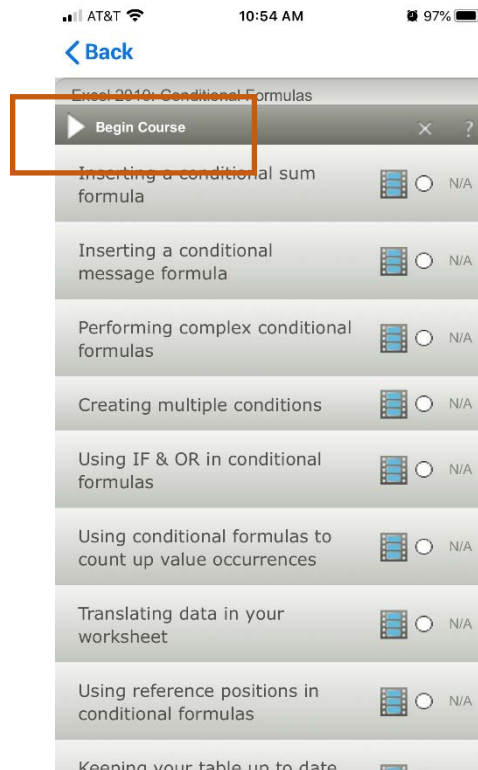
AT&T 10:54 AM 97%

< Back

Excel 2010: Conditional Formulas

Begin Course × ?

Inserting a conditional sum formula N/A

Inserting a conditional message formula N/A

Performing complex conditional formulas N/A

Creating multiple conditions N/A

Using IF & OR in conditional formulas N/A

Using conditional formulas to count up value occurrences N/A

Translating data in your worksheet N/A

Using reference positions in conditional formulas N/A

Keeping your table up to date